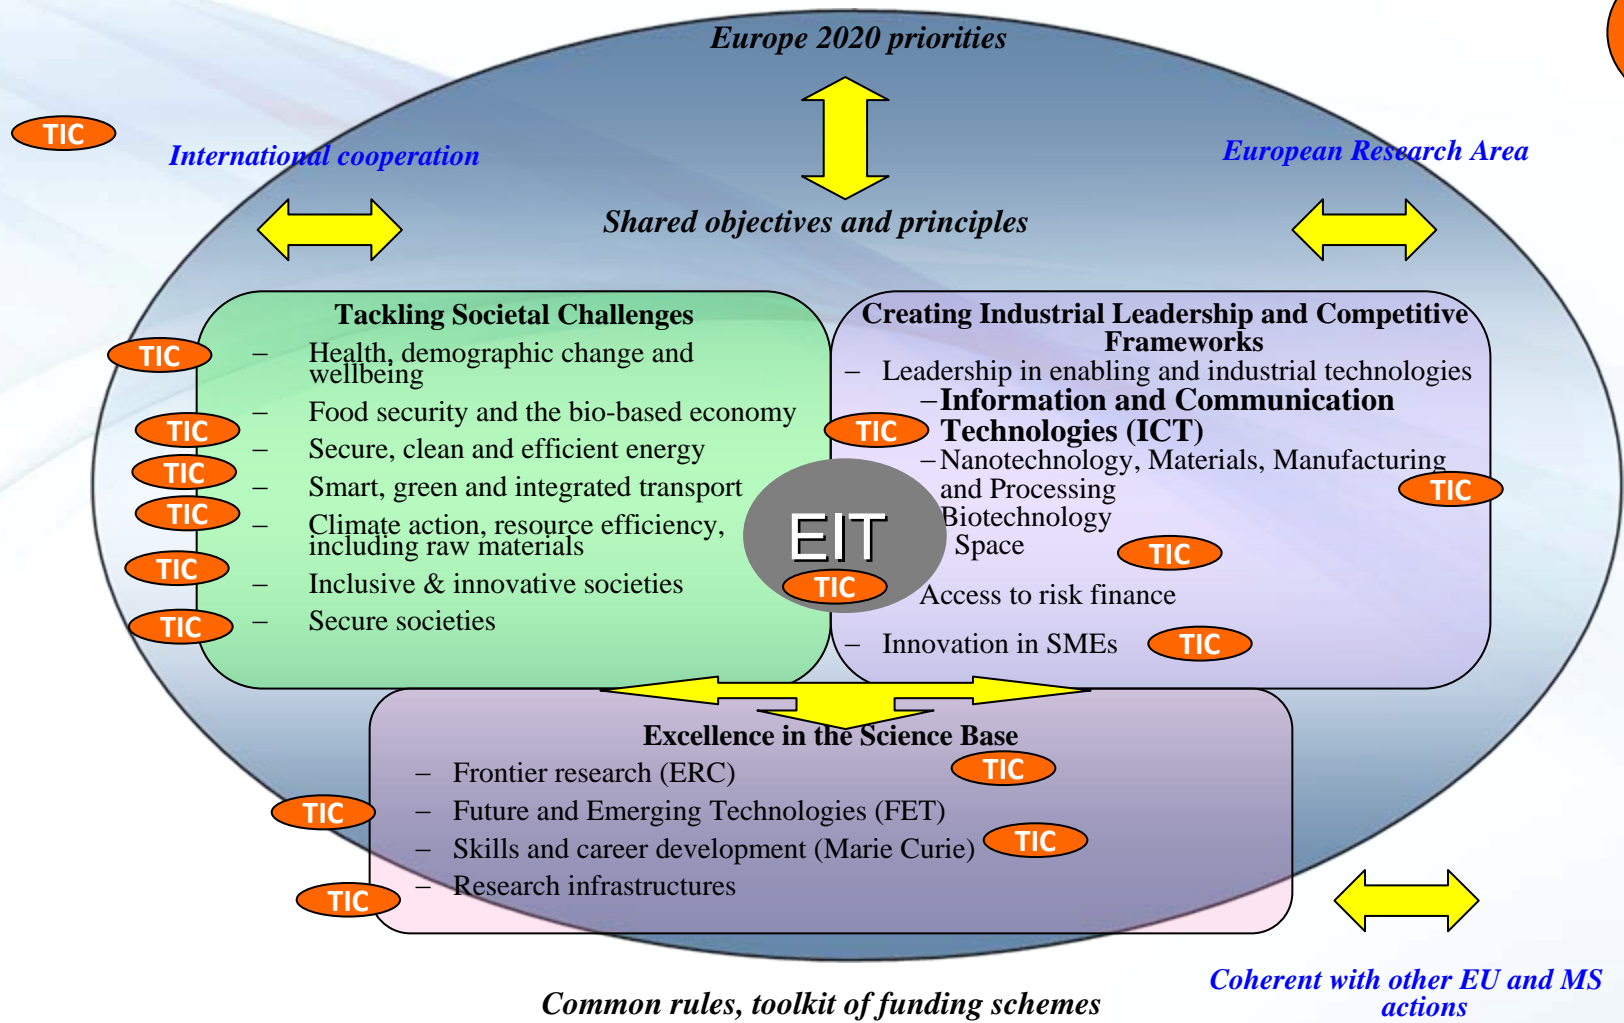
Europe 2020 priorities

TIC

International cooperation

European Research Area

Shared objectives and principles

Tackling Societal Challenges

TIC – Health, demographic change and wellbeing

– Food security and the bio-based economy

TIC – Secure, clean and efficient energy

TIC – Smart, green and integrated transport

TIC – Climate action, resource efficiency, including raw materials

TIC – Inclusive & innovative societies

TIC – Secure societies

Creating Industrial Leadership and Competitive Frameworks

– Leadership in enabling and industrial technologies

TIC –Information and Communication Technologies (ICT)

–Nanotechnology, Materials, Manufacturing and Processing TIC

Biotechnology

Space TIC

EIT

TIC

Access to risk finance

– Innovation in SMEs TIC

Excellence in the Science Base

– Frontier research (ERC) TIC

TIC – Future and Emerging Technologies (FET)

– Skills and career development (Marie Curie) TIC

TIC – Research infrastructures

Common rules, toolkit of funding schemes

Coherent with other EU and MS actions